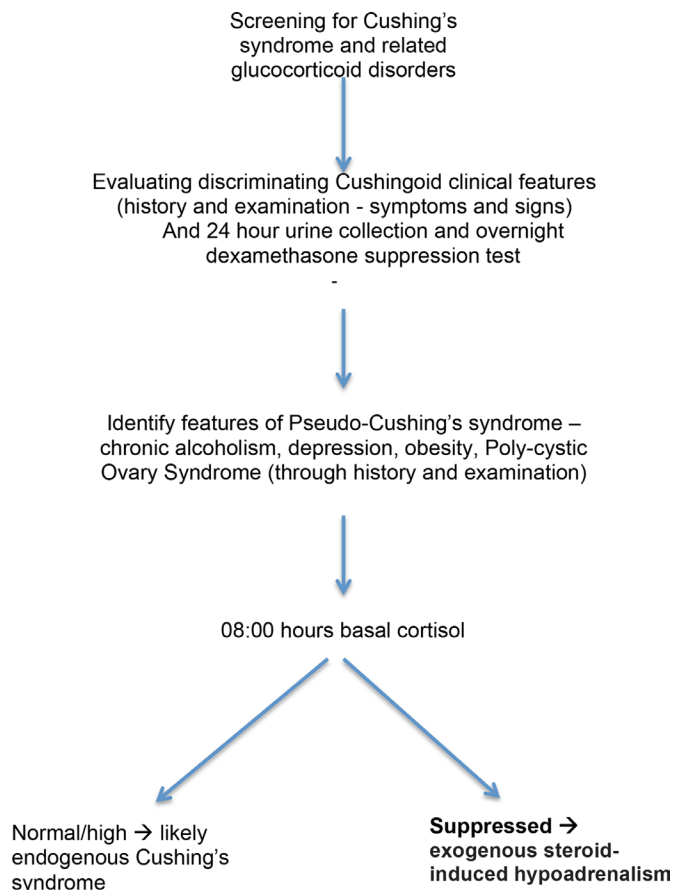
Screening for Cushing's syndrome and related glucocorticoid disorders

Evaluating discriminating Cushingoid clinical features (history and examination - symptoms and signs) And 24 hour urine collection and overnight dexamethasone suppression test
-

Identify features of Pseudo-Cushing's syndrome – chronic alcoholism, depression, obesity, Poly-cystic Ovary Syndrome (through history and examination)

08:00 hours basal cortisol

Normal/high → likely endogenous Cushing's syndrome

**Suppressed →** **exogenous steroid-induced hypoadrenalism**